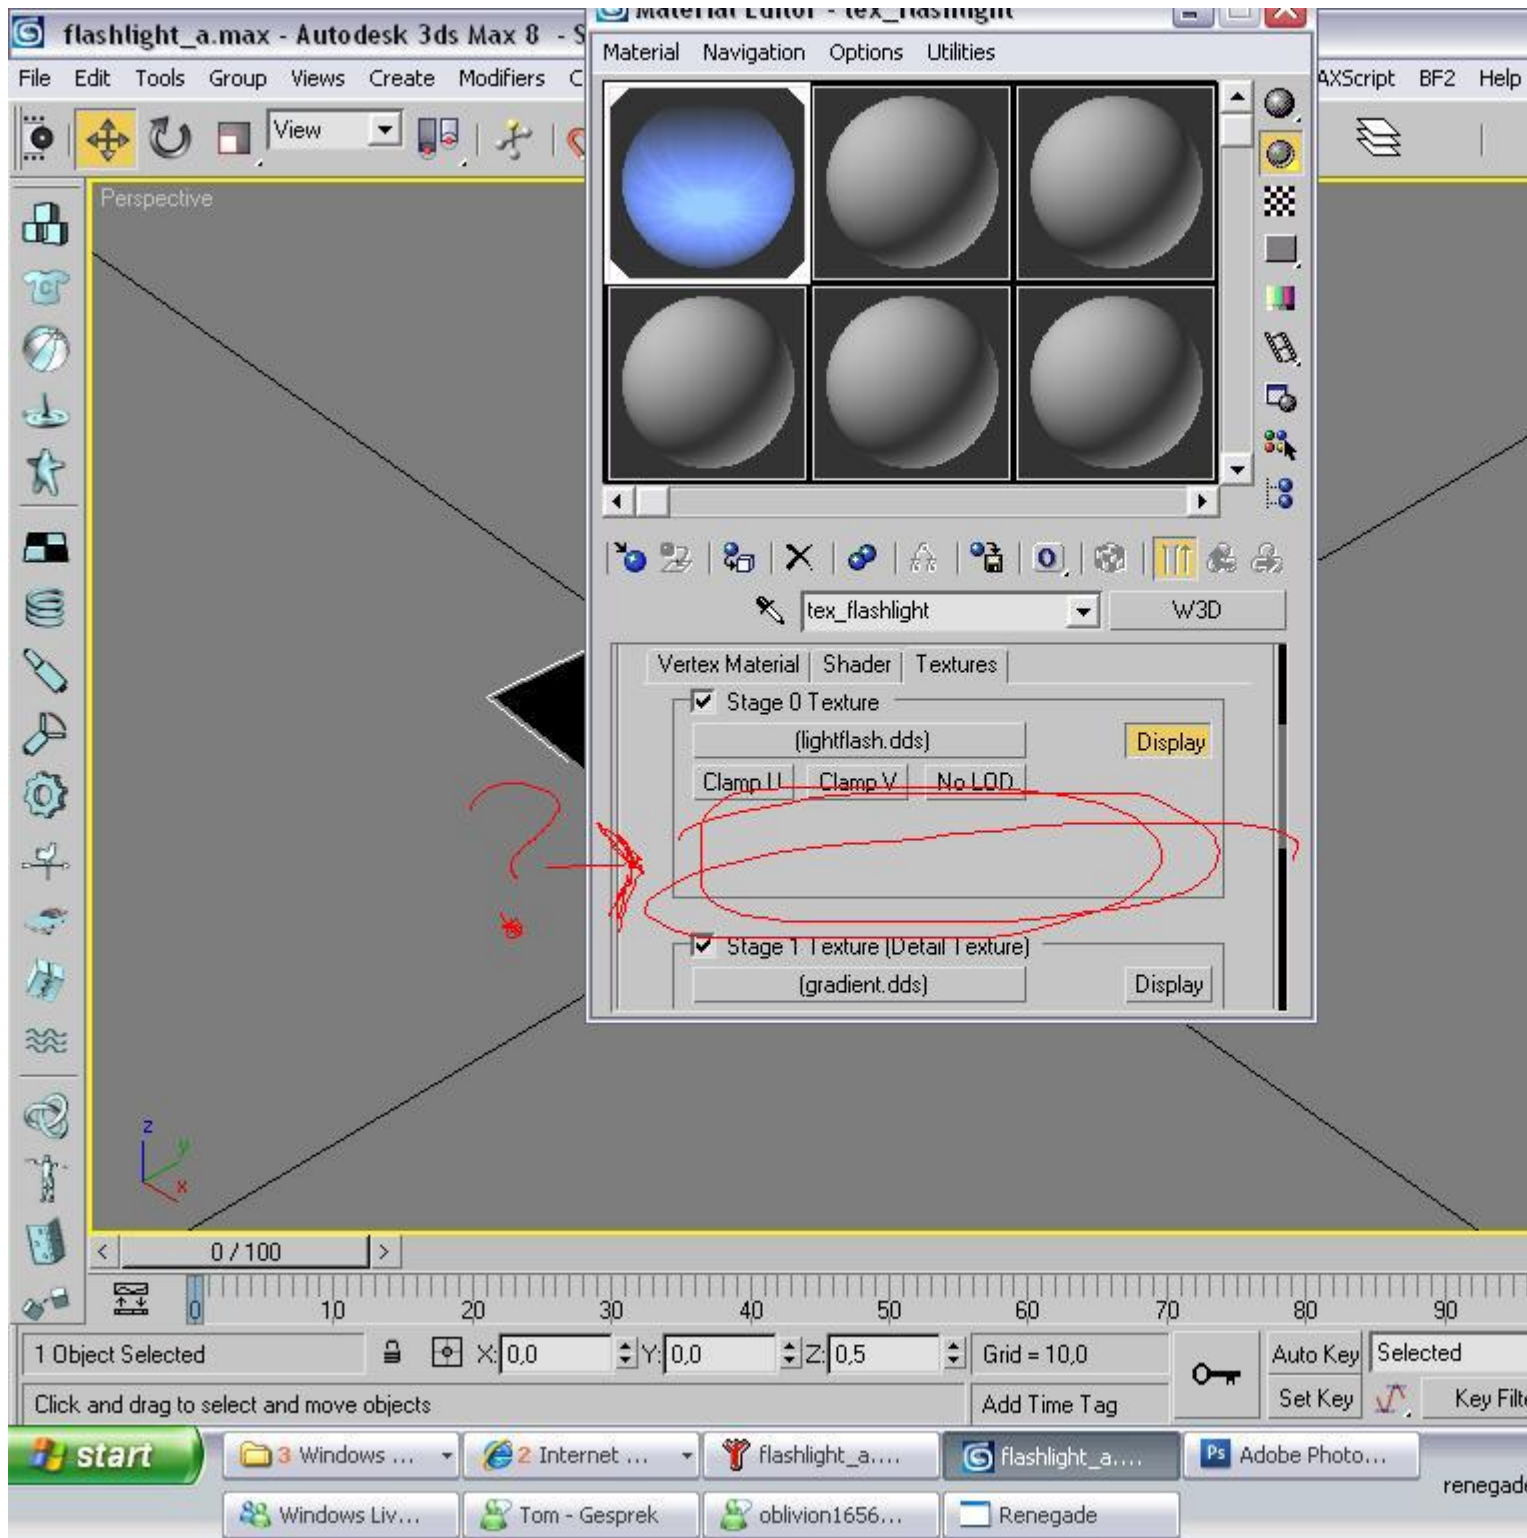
flashlight_a.max - Autodesk 3ds Max 8 - S
Material Editor - tex_flashlight
File Edit Tools Group Views Create Modifiers C
Material Navigation Options Utilities
AXScript BF2 Help
View
Perspective
tex_flashlight
W3D
Vertex Material Shader Textures
Stage 0 Texture
(lightflash.dds)
Display
Clamp U Clamp V No LOD
Stage 1 Texture (Detail Texture)
(gradient.dds)
Display
0 / 100
0 10 20 30 40 50 60 70 80 90
1 Object Selected
X: 0,0 Y: 0,0 Z: 0,5
Grid = 10,0
Auto Key Selected
Click and drag to select and move objects
Add Time Tag
Set Key
Key Filt
start
3 Windows ...
2 Internet ...
flashlight_a....
flashlight_a....
Adobe Photo...
Windows Liv...
Tom - Gesprek
oblivion1656...
Renegade
renegade